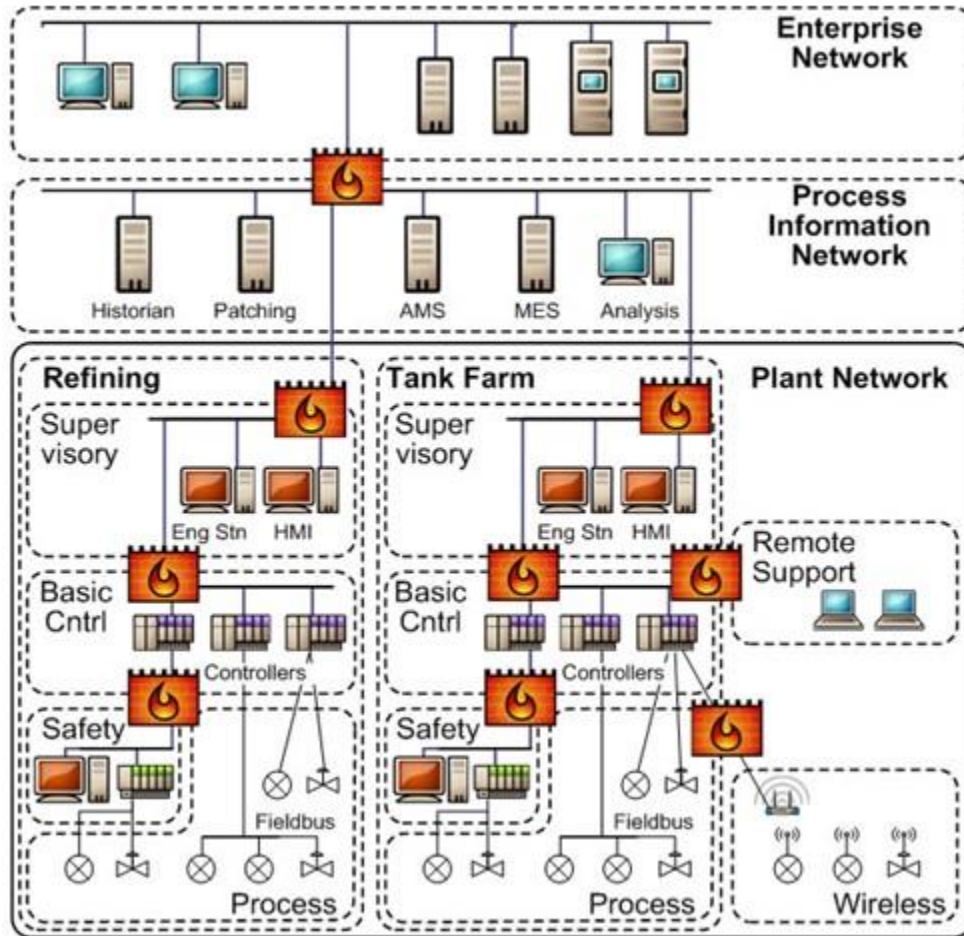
Enterprise Network

Process Information Network

Historian
Patching
AMS
MES
Analysis

Refining

Tank Farm

Plant Network

Super visory

Eng Stn
HMI

Super visory

Eng Stn
HMI

Remote Support

Basic Cntrl

Controllers

Basic Cntrl

Controllers

Safety

Fieldbus

Safety

Fieldbus

Process

Process

Wireless